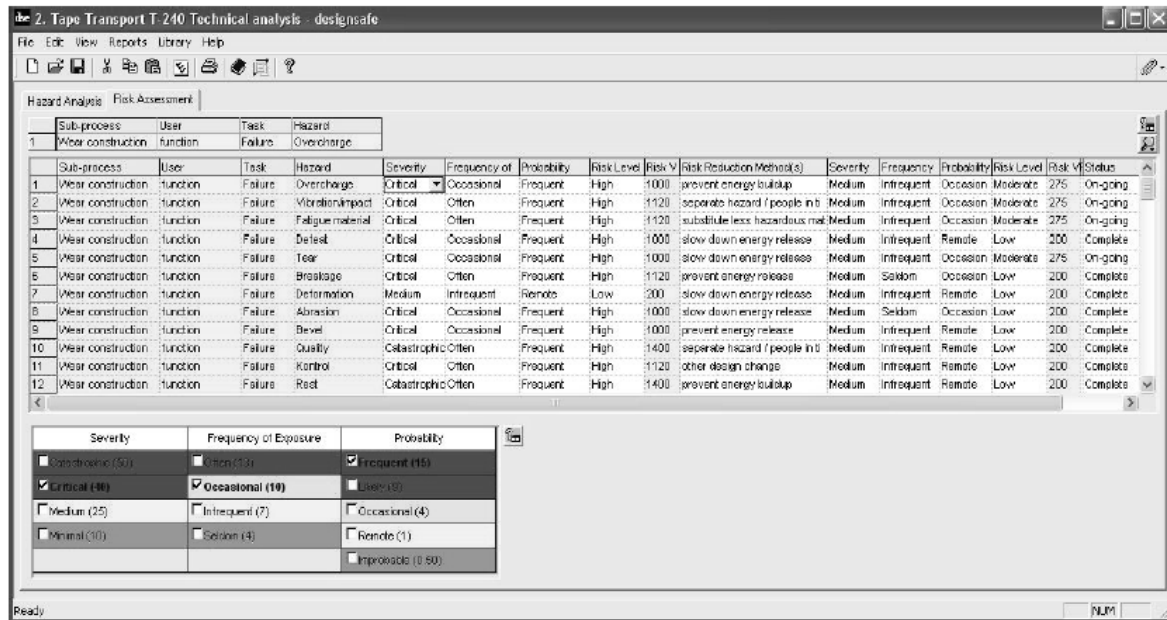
2. Tape Transport T-240 Technical analysis - designsafe

File Edit View Reports Library Help

Hazard Analysis | Risk Assessment

| | Sub-process | User | Task | Hazard |
|---|---|---|---|---|
| 1 | Wear construction | function | Failure | Overcharge |

| | Sub-process | User | Task | Hazard | Severity | Frequency of | Probability | Risk Level | Risk V | Risk Reduction Method(s) | Severity | Frequency | Probability | Risk Level | Risk V | Status |
|---|---|---|---|---|---|---|---|---|---|---|---|---|---|---|---|---|
| 1 | Wear construction | function | Failure | Overcharge | Critical | Occasional | Frequent | High | 1000 | prevent energy buildup | Medium | Infrequent | Occasion | Moderate | 275 | On-going |
| 2 | Wear construction | function | Failure | Vibration/impact | Critical | Often | Frequent | High | 1120 | separate hazard / people in ti | Medium | Infrequent | Occasion | Moderate | 275 | On-going |
| 3 | Wear construction | function | Failure | Fatigue material | Critical | Often | Frequent | High | 1120 | substitute less hazardous mat | Medium | Infrequent | Occasion | Moderate | 275 | On-going |
| 4 | Wear construction | function | Failure | Defect | Critical | Occasional | Frequent | High | 1000 | slow down energy release | Medium | Infrequent | Remote | Low | 200 | Complete |
| 5 | Wear construction | function | Failure | Tear | Critical | Occasional | Frequent | High | 1000 | slow down energy release | Medium | Infrequent | Occasion | Moderate | 275 | On-going |
| 6 | Wear construction | function | Failure | Breakage | Critical | Often | Frequent | High | 1120 | prevent energy release | Medium | Seldom | Occasion | Low | 200 | Complete |
| 7 | Wear construction | function | Failure | Deformation | Medium | Infrequent | Remote | Low | 200 | slow down energy release | Medium | Infrequent | Remote | Low | 200 | Complete |
| 8 | Wear construction | function | Failure | Abrasion | Critical | Occasional | Frequent | High | 1000 | slow down energy release | Medium | Seldom | Occasion | Low | 200 | Complete |
| 9 | Wear construction | function | Failure | Bevel | Critical | Occasional | Frequent | High | 1000 | prevent energy release | Medium | Infrequent | Remote | Low | 200 | Complete |
| 10 | Wear construction | function | Failure | Quality | Catastrophic | Often | Frequent | High | 1400 | separate hazard / people in ti | Medium | Infrequent | Remote | Low | 200 | Complete |
| 11 | Wear construction | function | Failure | Kontrol | Critical | Often | Frequent | High | 1120 | other design change | Medium | Infrequent | Remote | Low | 200 | Complete |
| 12 | Wear construction | function | Failure | Rest | Catastrophic | Often | Frequent | High | 1400 | prevent energy buildup | Medium | Infrequent | Remote | Low | 200 | Complete |

| Severity | Frequency of Exposure | Probability |
|---|---|---|
| Catastrophic (50) | Often (13) | Frequent (15) |
| Critical (40) | Occasional (10) | Likely (9) |
| Medium (25) | Infrequent (7) | Occasional (4) |
| Minimal (10) | Seldom (4) | Remote (1) |
| | | Improbable (0.50) |

Ready NUM